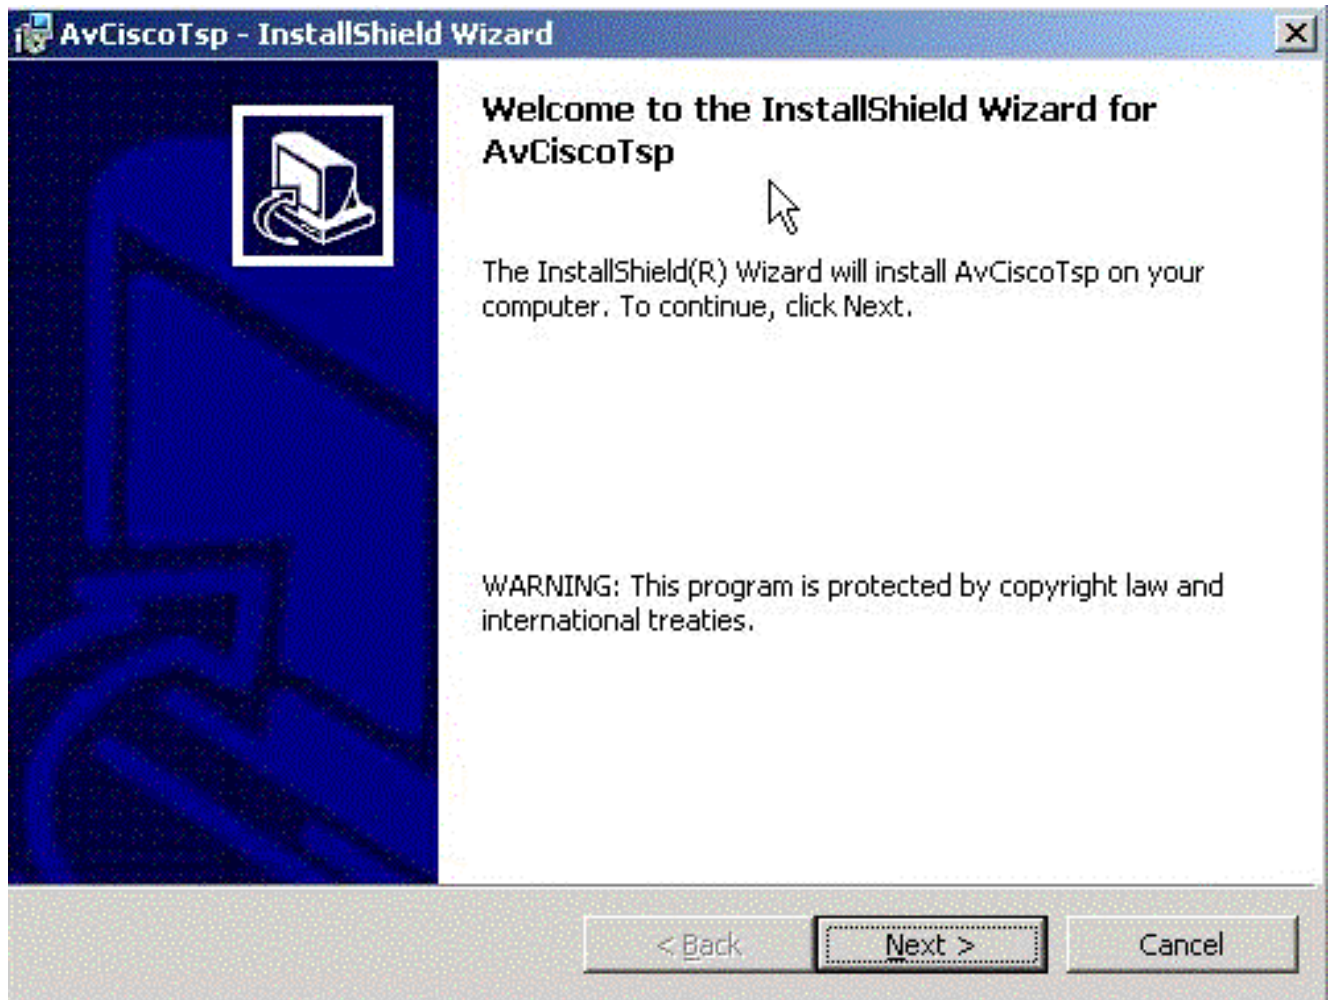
AvCiscoTsp - InstallShield Wizard

Welcome to the InstallShield Wizard for AvCiscoTsp

The InstallShield(R) Wizard will install AvCiscoTsp on your computer. To continue, click Next.

WARNING: This program is protected by copyright law and international treaties.

< Back

Next >

Cancel